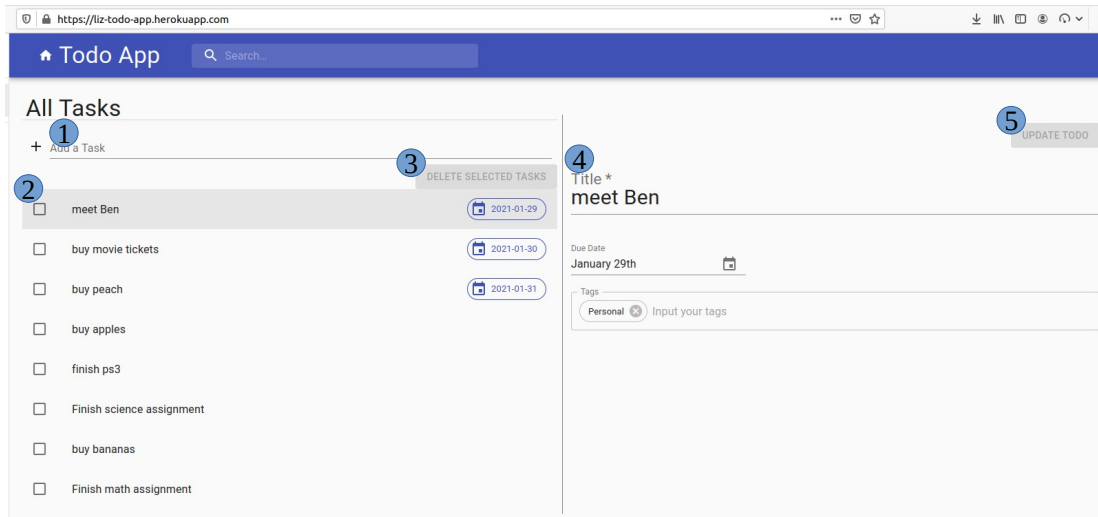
https://liz-todo-app.herokuapp.com

Todo App

Search...

All Tasks

1

+ Add a Task

3

DELETE SELECTED TASKS

2

meet Ben 2021-01-29

buy movie tickets 2021-01-30

buy peach 2021-01-31

buy apples

finish ps3

Finish science assignment

buy bananas

Finish math assignment

4

Title *
meet Ben

Due Date
January 29th

Tags
Personal Input your tags

5

UPDATE TODO